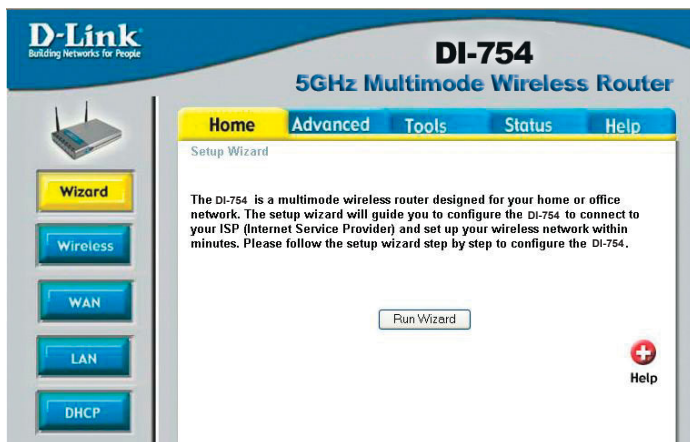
D-Link
Building Networks for People

DI-754
5GHz Multimode Wireless Router

Home Advanced Tools Status Help

Setup Wizard

Wizard
Wireless
WAN
LAN
DHCP

The DI-754 is a multimode wireless router designed for your home or office network. The setup wizard will guide you to configure the DI-754 to connect to your ISP (Internet Service Provider) and set up your wireless network within minutes. Please follow the setup wizard step by step to configure the DI-754.

Run Wizard

Help